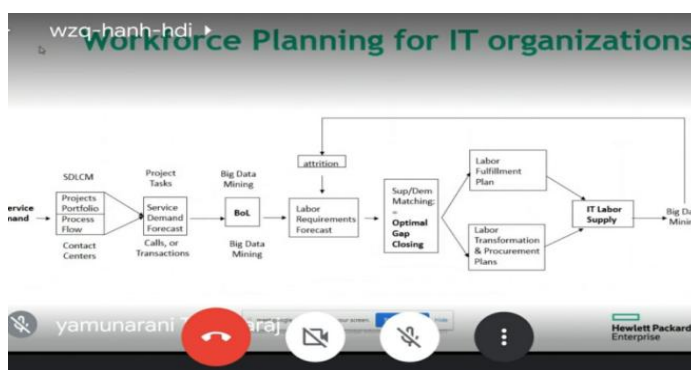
wzq-hanh-hdi

Workforce Planning for IT organizations

ervice nand

SDLCM

Projects Portfolio Process Flow

Contact Centers

Project Tasks

Service Demand Forecast

Calls, or Transactions

Big Data Mining

BoL

Big Data Mining

attrition

Labor Requirements Forecast

Sup/Dem Matching: – Optimal Gap Closing

Labor Fulfillment Plan

Labor Transformation & Procurement Plans

IT Labor Supply

Big Da Mini

yamunarani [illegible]raj

Hewlett Packard Enterprise